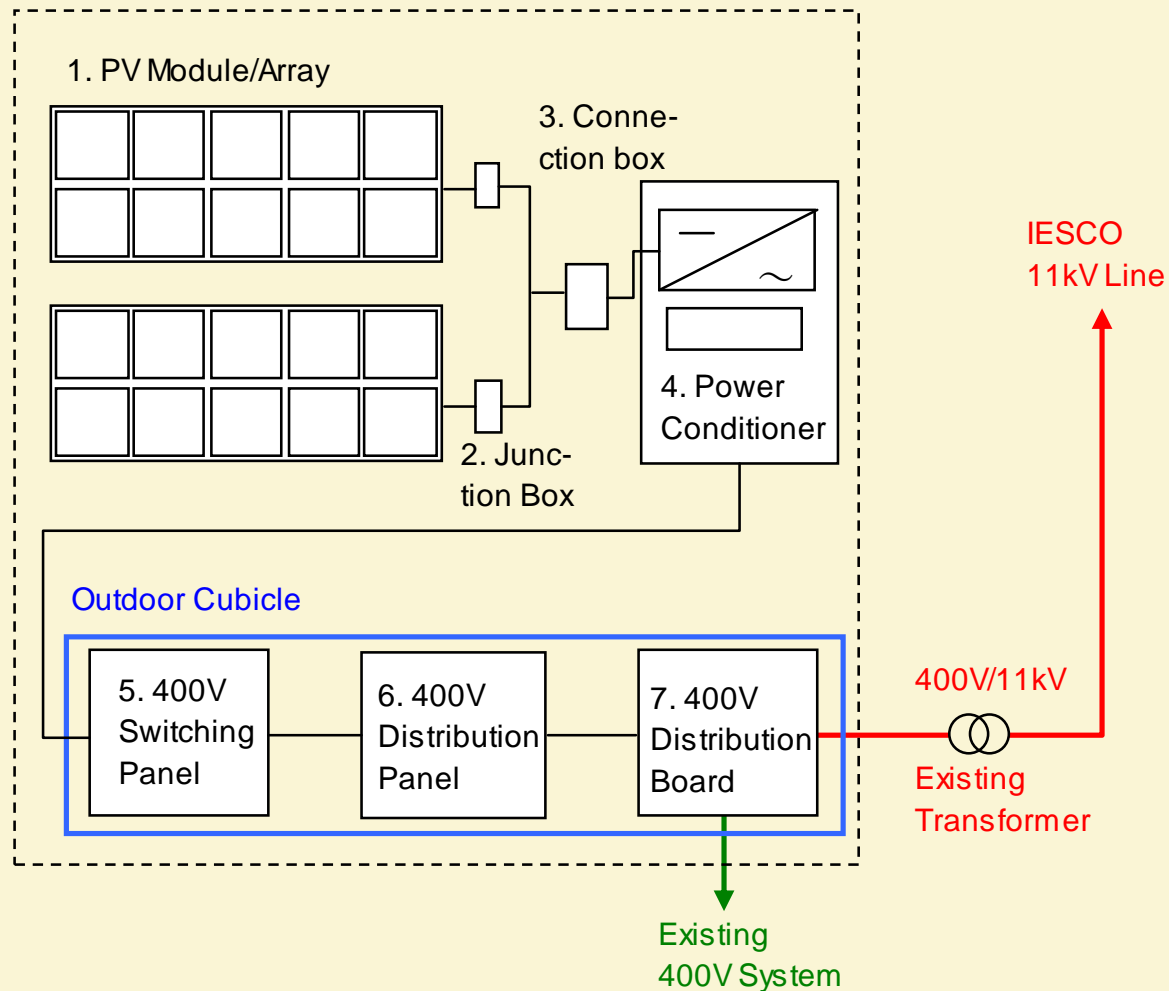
1. PV Module/Array

3. Connection box

IESCO
11kV Line

4. Power Conditioner

2. Junction Box

Outdoor Cubicle

5. 400V Switching Panel

6. 400V Distribution Panel

7. 400V Distribution Board

400V/11kV

Existing Transformer

Existing 400V System